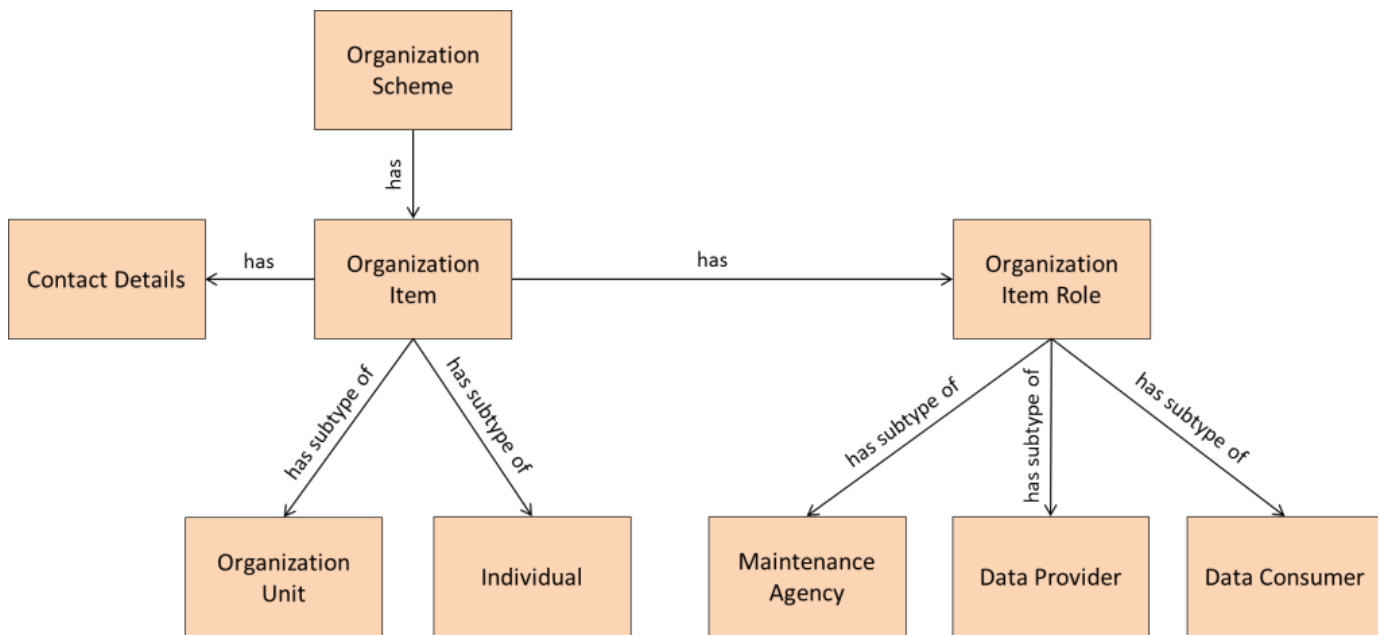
Organization Scheme

has

Contact Details

has

Organization Item

has

Organization Item Role

has subtype of

has subtype of

has subtype of

has subtype of

has subtype of

Organization Unit

Individual

Maintenance Agency

Data Provider

Data Consumer